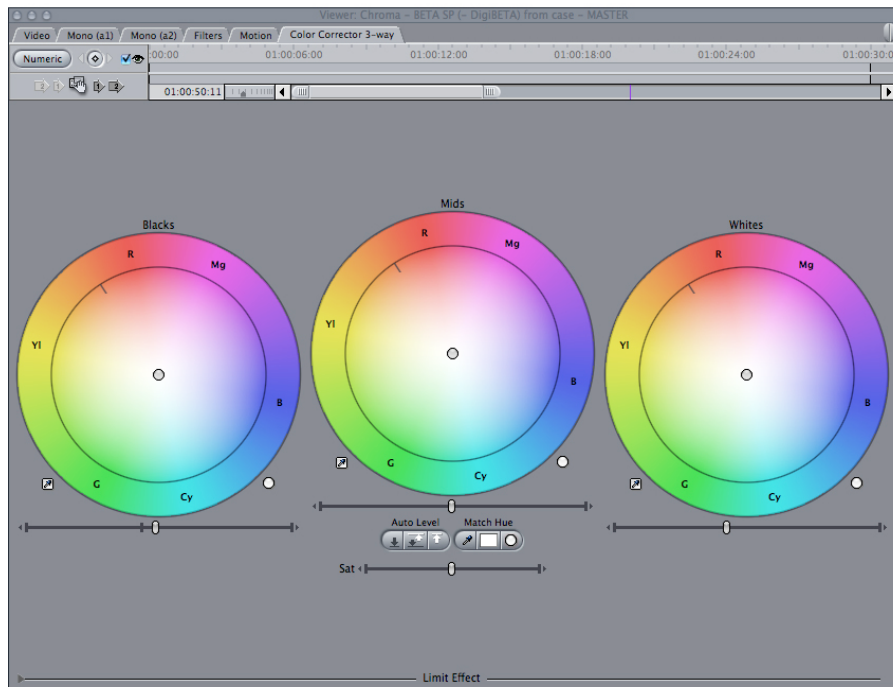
Viewer: Chroma – BETA SP (– DigiBETA) from case – MASTER

Video | Mono (a1) | Mono (a2) | Filters | Motion | Color Corrector 3-way

Numeric

:00:00 | 01:00:06:00 | 01:00:12:00 | 01:00:18:00 | 01:00:24:00 | 01:00:30:0

01:00:50:11

Blacks

R Mg Yl B G Cy

Mids

R Mg Yl B G Cy

Whites

R Mg Yl B G Cy

Auto Level

Match Hue

Sat

Limit Effect